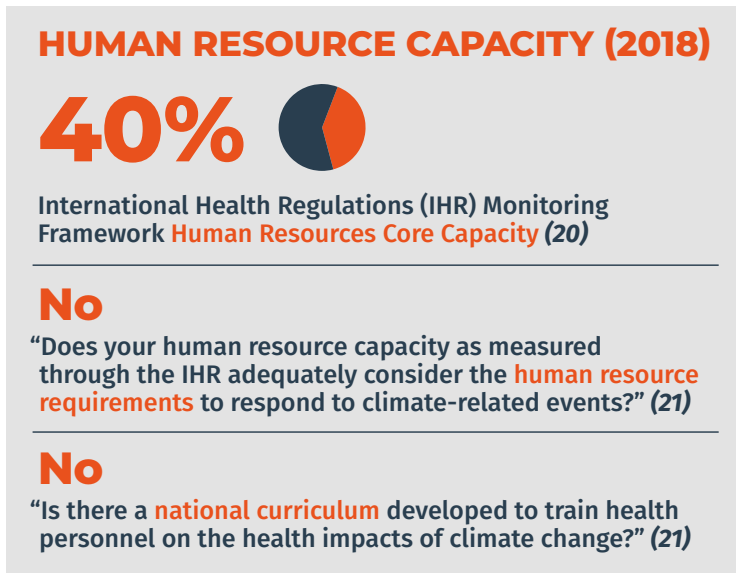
HUMAN RESOURCE CAPACITY (2018)

40%

International Health Regulations (IHR) Monitoring Framework Human Resources Core Capacity *(20)*

No

“Does your human resource capacity as measured through the IHR adequately consider the human resource requirements to respond to climate-related events?” *(21)*

No

“Is there a national curriculum developed to train health personnel on the health impacts of climate change?” *(21)*